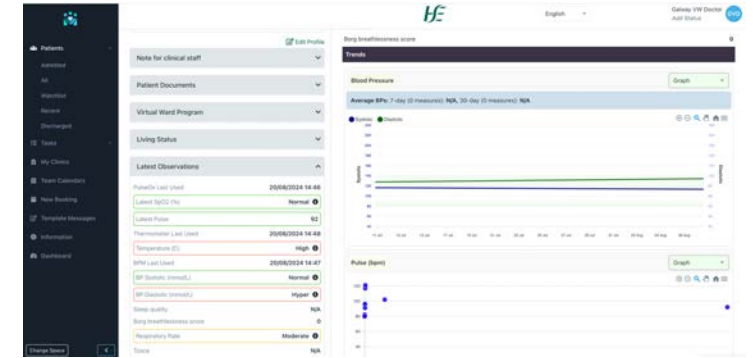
HSE

English

Galway VW Doctor
Add Status

GVD

Patients
Admitted
All
Watchlist
Recent
Discharged
Tasks
My Clinics
Team Calendars
New Booking
Template Messages
Information
Dashboard

Change Space

Edit Profile

Note for clinical staff

Patient Documents

Virtual Ward Program

Living Status

Latest Observations

PulseOx Last Used 20/08/2024 14:48
Latest SpO2 (%) Normal
Latest Pulse 62
Thermometer Last Used 20/08/2024 14:48
Temperature (C) High
BPM Last Used 20/08/2024 14:47
BP Systolic (mmHg) Normal
BP Diastolic (mmHg) Hyper
Sleep quality N/A
Borg breathlessness score 0
Respiratory Rate Moderate
Tosca N/A

Borg breathlessness score 0

Trends

Blood Pressure

Graph

Average BPs: 7-day (0 measures): N/A, 30-day (0 measures): N/A

Systolic Diastolic

Systolic

Diastolic

Pulse (bpm)

Graph